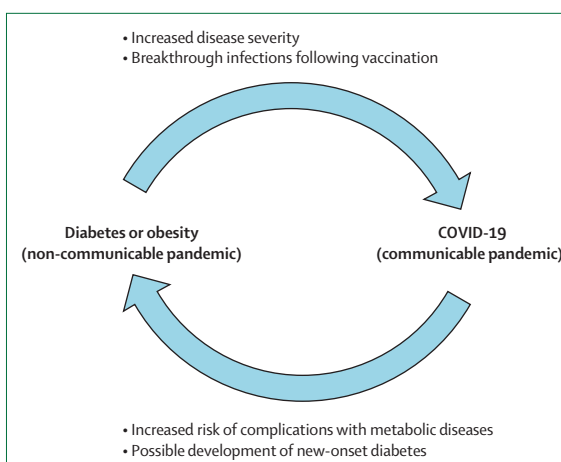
• Increased disease severity
• Breakthrough infections following vaccination

Diabetes or obesity
(non-communicable pandemic)

COVID-19
(communicable pandemic)

• Increased risk of complications with metabolic diseases
• Possible development of new-onset diabetes